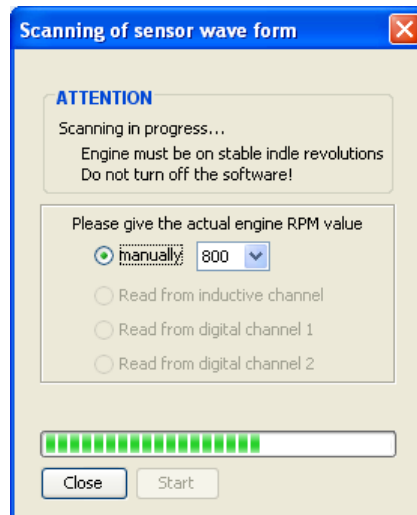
Scanning of sensor wave form

ATTENTION
Scanning in progress...
Engine must be on stable indle revolutions
Do not turn off the software!

Please give the actual engine RPM value
manually 800
Read from inductive channel
Read from digital channel 1
Read from digital channel 2

Close
Start